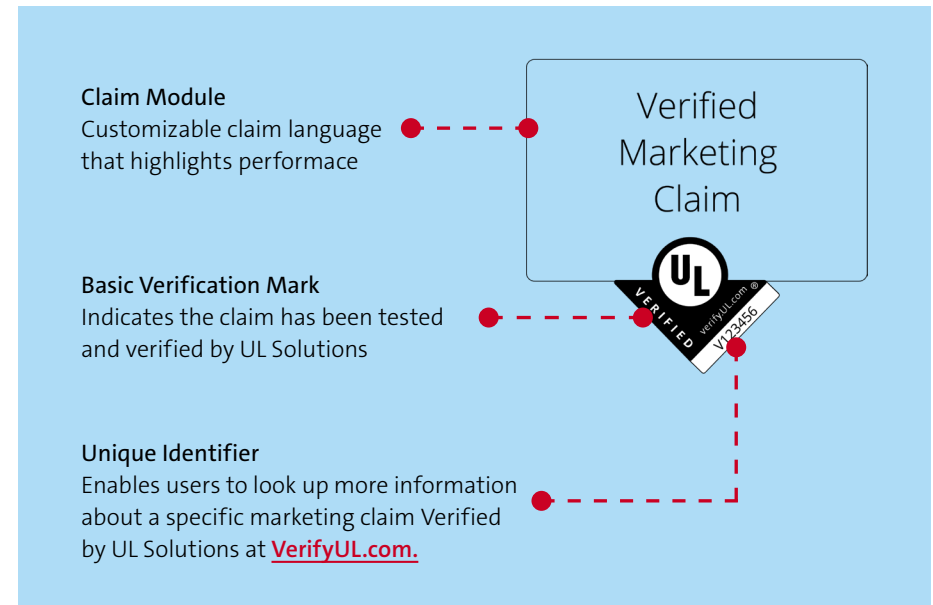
Claim Module
Customizable claim language that highlights performace

Verified Marketing Claim

UL
VERIFIED
verifyUL.com ®
V123456

Basic Verification Mark
Indicates the claim has been tested and verified by UL Solutions

Unique Identifier
Enables users to look up more information about a specific marketing claim Verified by UL Solutions at VerifyUL.com.